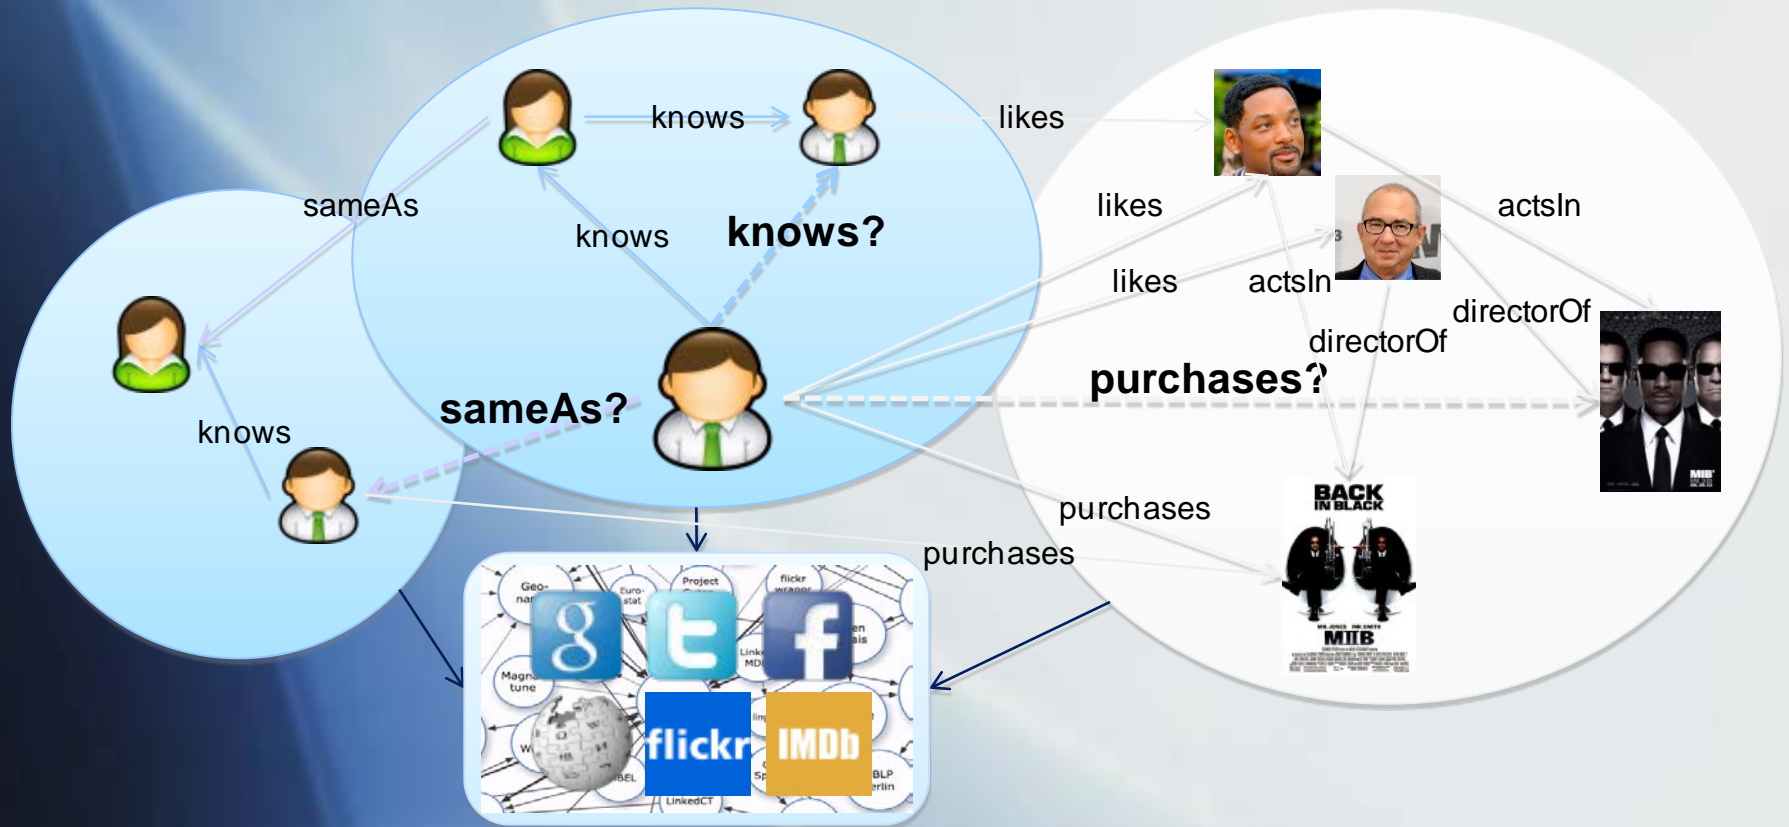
knows

likes

sameAs

knows

knows?

likes

actsIn

likes

actsIn

directorOf

directorOf

purchases?

sameAs?

knows

purchases

purchases

BACK IN BLACK

MIIB

Geo-

Euro-stat

Project

flickr wrappr

Magna-tune

Link MDB

LinkedCT

BLP erlin

flickr

IMDb